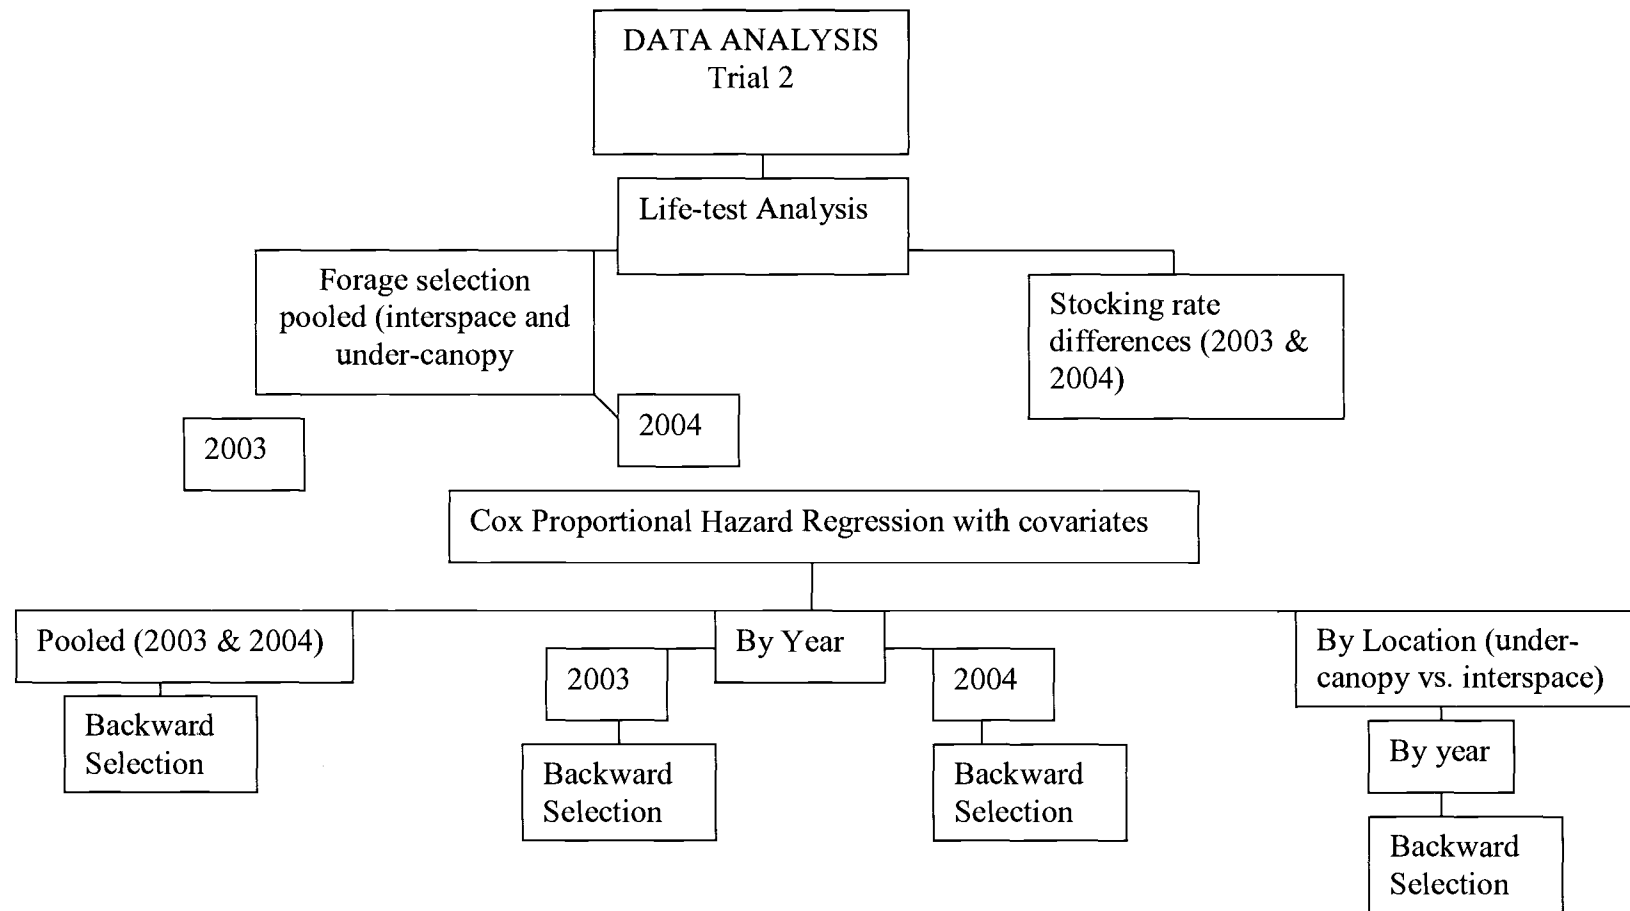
DATA ANALYSIS
Trial 2

Life-test Analysis

Forage selection pooled (interspace and under-canopy

Stocking rate differences (2003 & 2004)

2003

2004

Cox Proportional Hazard Regression with covariates

Pooled (2003 & 2004)

Backward Selection

By Year

2003

Backward Selection

2004

Backward Selection

By Location (under-canopy vs. interspace)

By year

Backward Selection